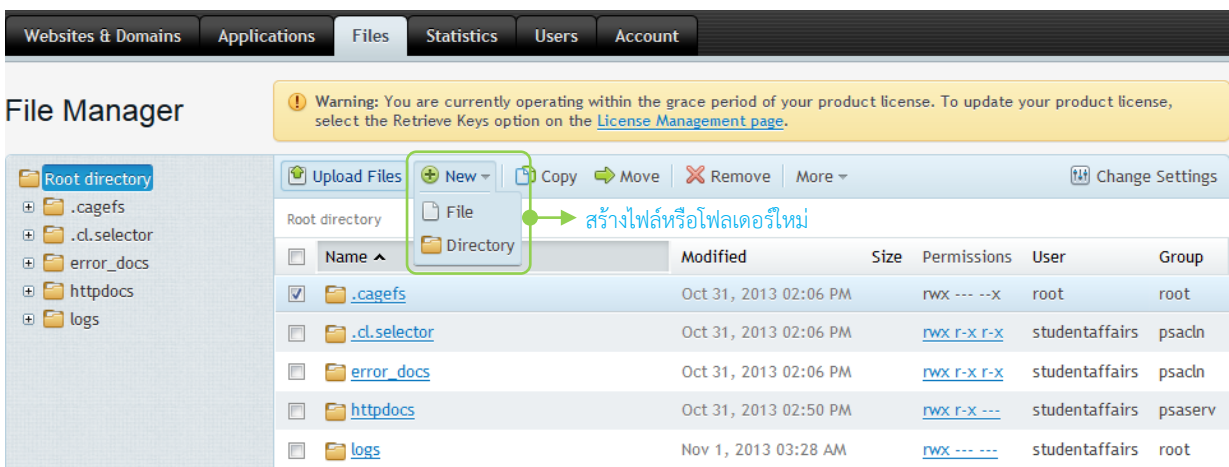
Websites & Domains | Applications | Files | Statistics | Users | Account

File Manager

Warning: You are currently operating within the grace period of your product license. To update your product license, select the Retrieve Keys option on the License Management page.

Root directory
.cagefs
.cl.selector
error_docs
httpdocs
logs

Upload Files | New | Copy | Move | Remove | More | Change Settings

File
Directory

สร้างไฟล์หรือโฟลเดอร์ใหม่

Root directory

| | Name | Modified | Size | Permissions | User | Group |
|---|---|---|---|---|---|---|
| ☑ | .cagefs | Oct 31, 2013 02:06 PM | | rwx --- --x | root | root |
| ☐ | .cl.selector | Oct 31, 2013 02:06 PM | | rwx r-x r-x | studentaffairs | psacln |
| ☐ | error_docs | Oct 31, 2013 02:06 PM | | rwx r-x r-x | studentaffairs | psacln |
| ☐ | httpdocs | Oct 31, 2013 02:50 PM | | rwx r-x --- | studentaffairs | psaserv |
| ☐ | logs | Nov 1, 2013 03:28 AM | | rwx --- --- | studentaffairs | root |